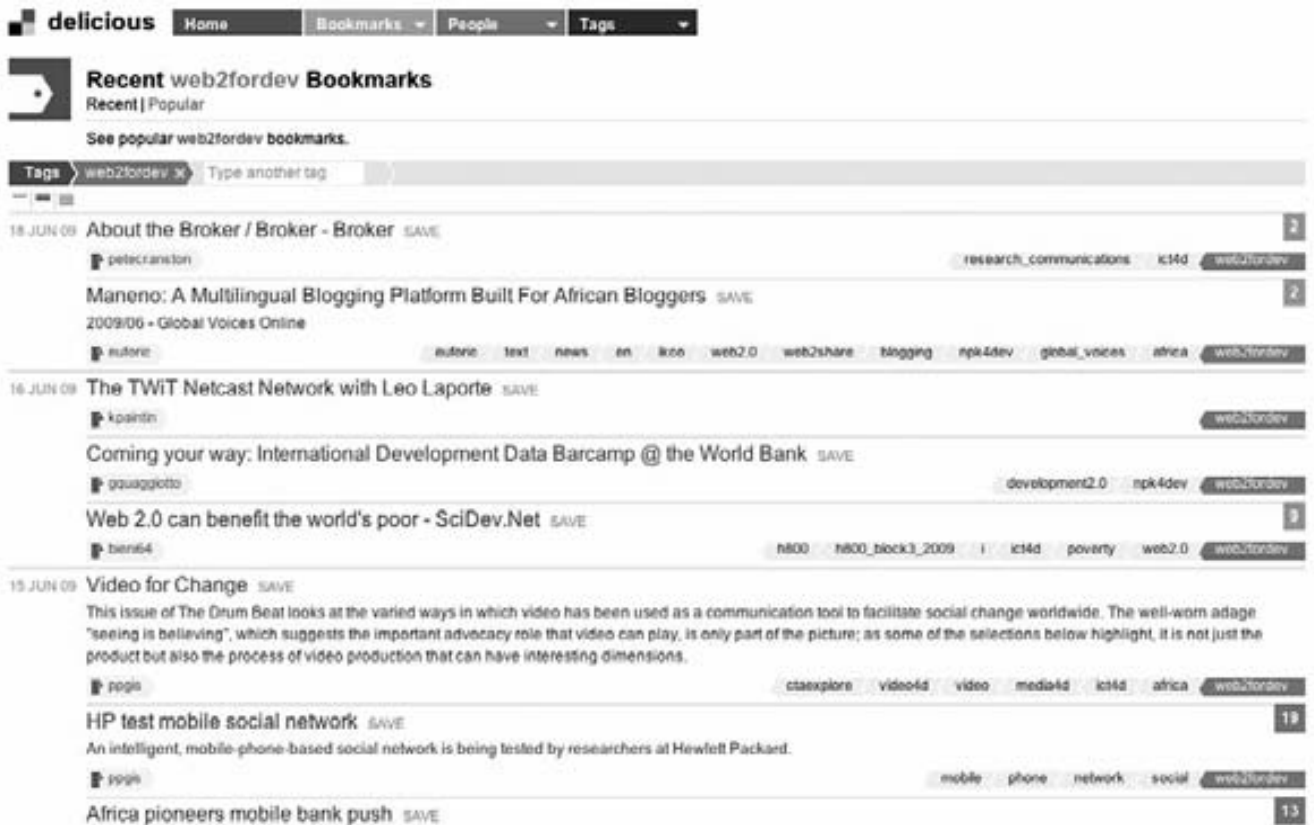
delicious Home Bookmarks People Tags

Recent web2fordev Bookmarks
Recent | Popular

See popular web2fordev bookmarks.

Tags web2fordev × Type another tag

18 JUN 09 About the Broker / Broker - Broker SAVE
petecranston
research_communications ict4d web2fordev
2

Maneno: A Multilingual Blogging Platform Built For African Bloggers SAVE
2009/06 • Global Voices Online
eutoric
eutoric text news en ikoo web2.0 web2share blogging npk4dev global_voices africa web2fordev
2

16 JUN 09 The TWiT Netcast Network with Leo Laporte SAVE
kpaintin
web2fordev

Coming your way: International Development Data Barcamp @ the World Bank SAVE
gquaggiotto
development2.0 npk4dev web2fordev

Web 2.0 can benefit the world's poor - SciDev.Net SAVE
bieni64
h800 h800_block3_2009 i ict4d poverty web2.0 web2fordev
3

15 JUN 09 Video for Change SAVE
This issue of The Drum Beat looks at the varied ways in which video has been used as a communication tool to facilitate social change worldwide. The well-worn adage "seeing is believing", which suggests the important advocacy role that video can play, is only part of the picture; as some of the selections below highlight, it is not just the product but also the process of video production that can have interesting dimensions.
ppgis
ctaexplore video4d video media4d ict4d africa web2fordev

HP test mobile social network SAVE
An intelligent, mobile-phone-based social network is being tested by researchers at Hewlett Packard.
ppgis
mobile phone network social web2fordev
19

Africa pioneers mobile bank push SAVE
13